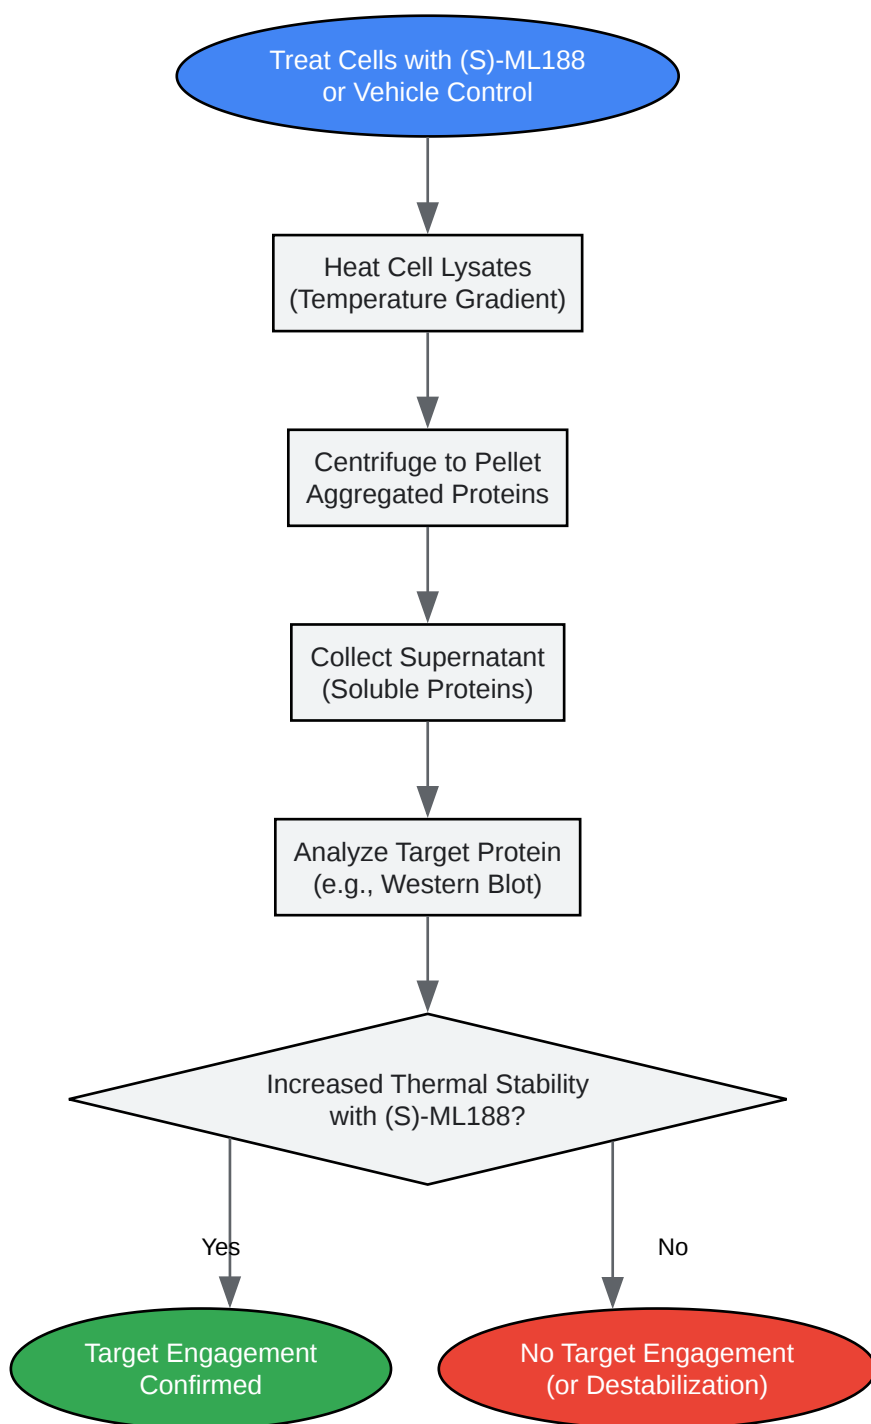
Treat Cells with (S)-ML188
or Vehicle Control

Heat Cell Lysates
(Temperature Gradient)

Centrifuge to Pellet
Aggregated Proteins

Collect Supernatant
(Soluble Proteins)

Analyze Target Protein
(e.g., Western Blot)

Increased Thermal Stability
with (S)-ML188?

Yes

No

Target Engagement
Confirmed

No Target Engagement
(or Destabilization)